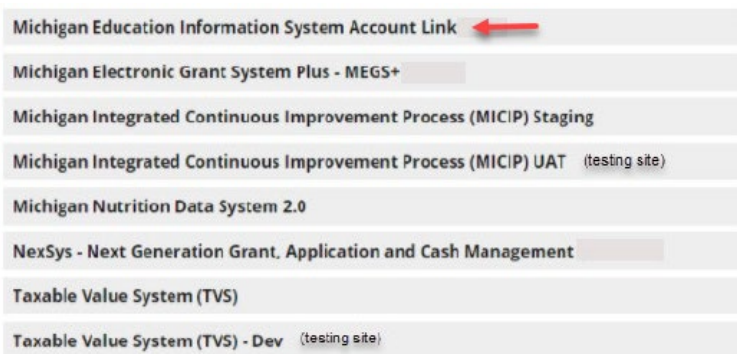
Michigan Education Information System Account Link

Michigan Electronic Grant System Plus - MEGS+

Michigan Integrated Continuous Improvement Process (MICIP) Staging

Michigan Integrated Continuous Improvement Process (MICIP) UAT (testing site)

Michigan Nutrition Data System 2.0

NexSys - Next Generation Grant, Application and Cash Management

Taxable Value System (TVS)

Taxable Value System (TVS) - Dev (testing site)